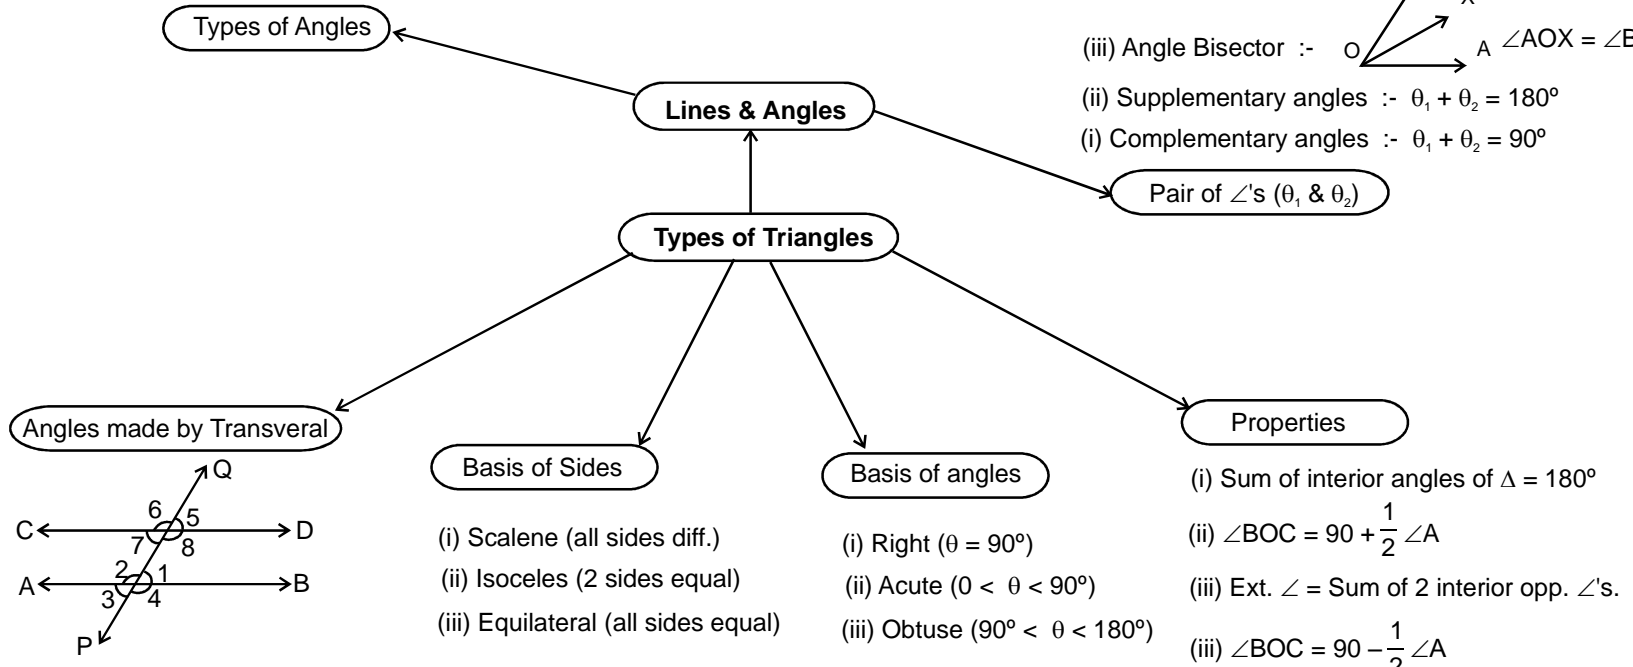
Types of Angles

X

(iii) Angle Bisector :- O A $\angle AOX = \angle$B

(ii) Supplementary angles :- $\theta_1 + \theta_2 = 180°$

(i) Complementary angles :- $\theta_1 + \theta_2 = 90°$

Lines & Angles

Pair of $\angle$'s ($\theta_1$ & $\theta_2$)

Types of Triangles

Angles made by Transveral

Q
C 6 5 D
7 8
A 2 1 B
3 4
P

Basis of Sides

(i) Scalene (all sides diff.)

(ii) Isoceles (2 sides equal)

(iii) Equilateral (all sides equal)

Basis of angles

(i) Right ($\theta = 90°$)

(ii) Acute ($0 < \theta < 90°$)

(iii) Obtuse ($90° < \theta < 180°$)

Properties

(i) Sum of interior angles of $\Delta = 180°$

(ii) $\angle BOC = 90 + \frac{1}{2}\angle A$

(iii) Ext. $\angle$ = Sum of 2 interior opp. $\angle$'s.

(iii) $\angle BOC = 90 - \frac{1}{2}\angle A$